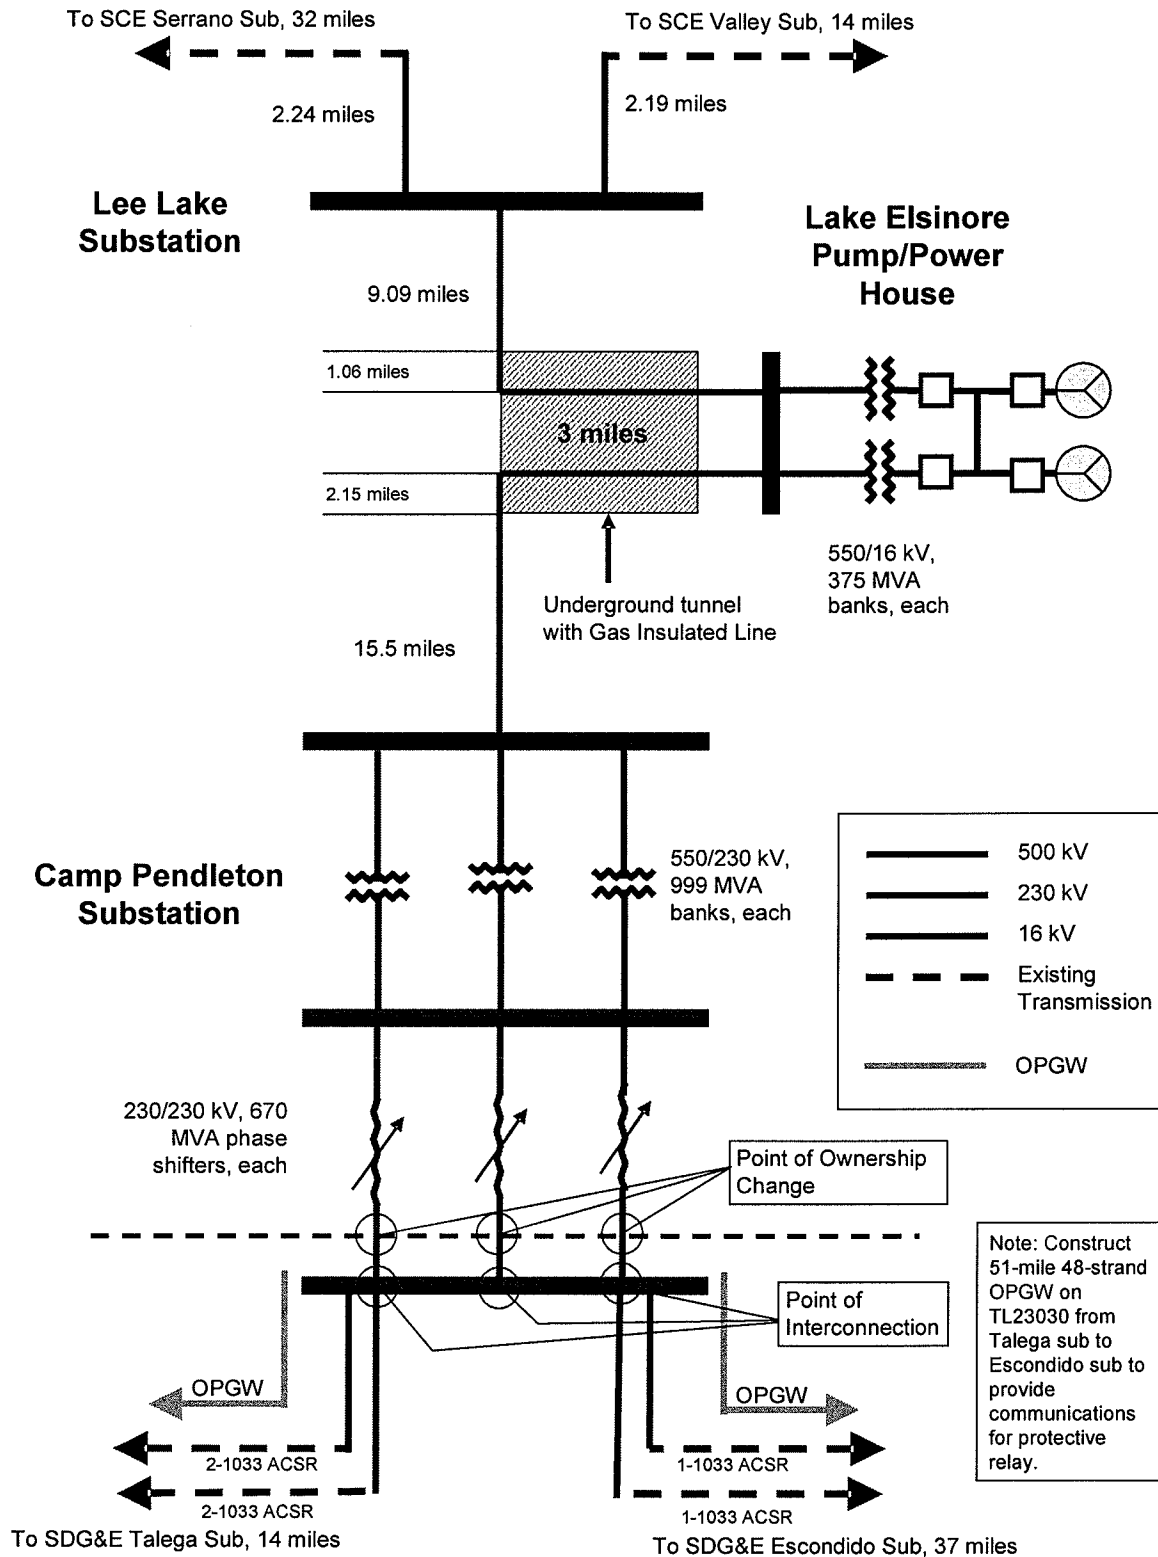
To SCE Serrano Sub, 32 miles

To SCE Valley Sub, 14 miles

2.24 miles

2.19 miles

Lee Lake Substation

Lake Elsinore Pump/Power House

9.09 miles

1.06 miles

3 miles

2.15 miles

Underground tunnel with Gas Insulated Line

550/16 kV, 375 MVA banks, each

15.5 miles

Camp Pendleton Substation

550/230 kV, 999 MVA banks, each

500 kV

230 kV

16 kV

Existing Transmission

OPGW

230/230 kV, 670 MVA phase shifters, each

Point of Ownership Change

Note: Construct 51-mile 48-strand OPGW on TL23030 from Talega sub to Escondido sub to provide communications for protective relay.

Point of Interconnection

OPGW

OPGW

2-1033 ACSR

2-1033 ACSR

1-1033 ACSR

1-1033 ACSR

To SDG&E Talega Sub, 14 miles

To SDG&E Escondido Sub, 37 miles